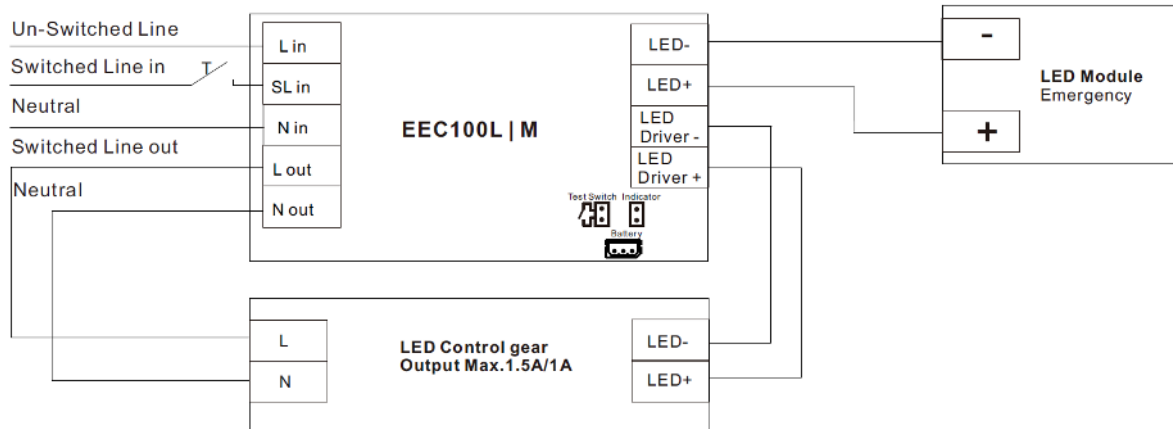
Un-Switched Line
Switched Line in
T
Neutral
Switched Line out
Neutral

L in
SL in
N in
L out
N out

EEC100L | M

LED-
LED+
LED Driver -
LED Driver +

Test Switch Indicator
Battery

-
LED Module
Emergency
+

L
N

LED Control gear
Output Max.1.5A/1A

LED-
LED+